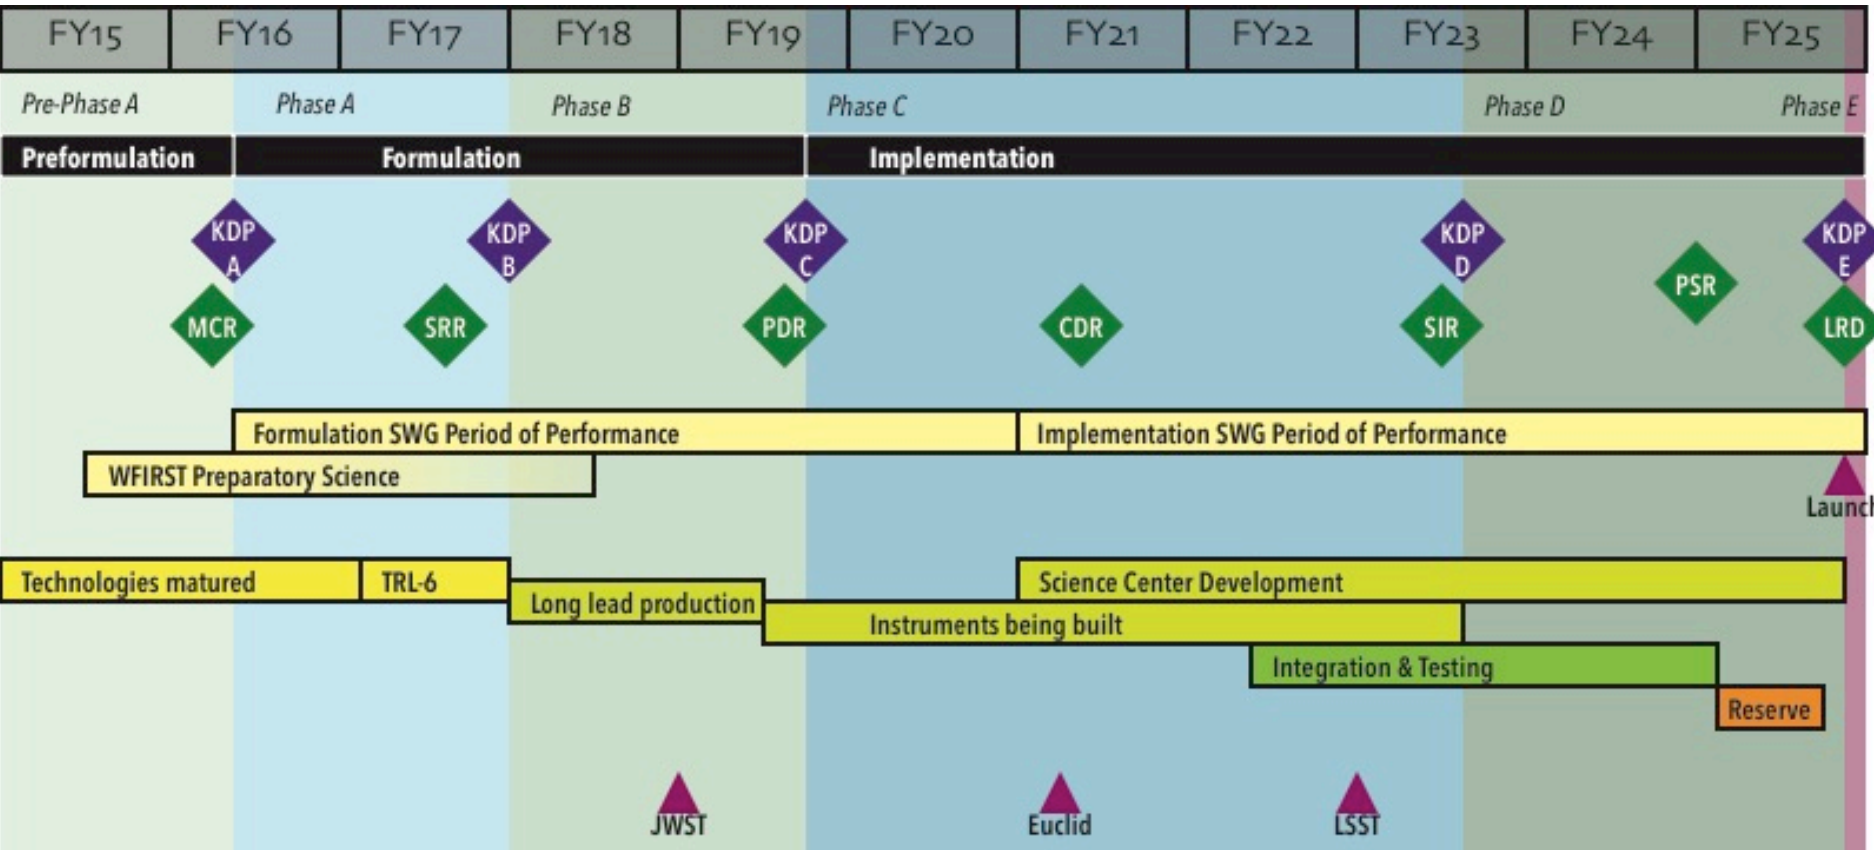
| FY15 | FY16 | FY17 | FY18 | FY19 | FY20 | FY21 | FY22 | FY23 | FY24 | FY25 |
|---|---|---|---|---|---|---|---|---|---|---|

Pre-Phase A Phase A Phase B Phase C Phase D Phase E

Preformulation Formulation Implementation

KDP A KDP B KDP C KDP D KDP E

MCR SRR PDR CDR SIR PSR LRD

Formulation SWG Period of Performance Implementation SWG Period of Performance

WFIRST Preparatory Science

Launc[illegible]

Technologies matured TRL-6 Science Center Development

Long lead production

Instruments being built

Integration & Testing

Reserve

JWST Euclid LSST